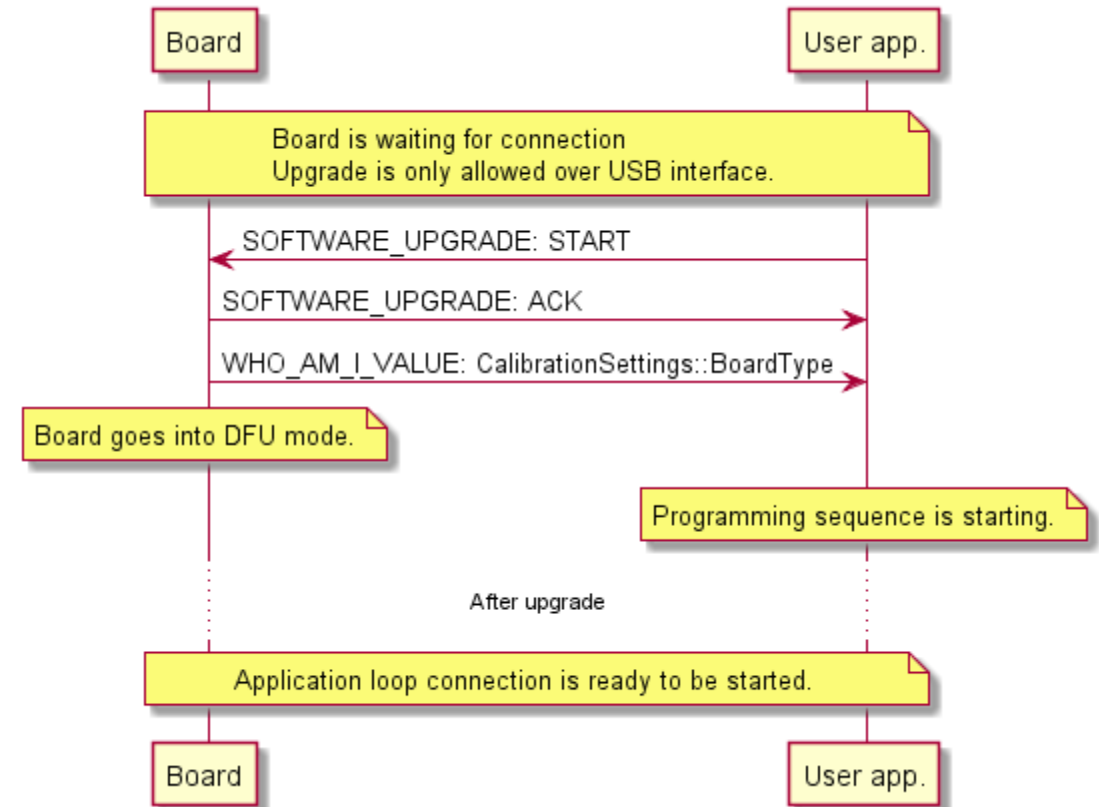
Board

User app.

Board is waiting for connection
Upgrade is only allowed over USB interface.

SOFTWARE_UPGRADE: START

SOFTWARE_UPGRADE: ACK

WHO_AM_I_VALUE: CalibrationSettings::BoardType

Board goes into DFU mode.

Programming sequence is starting.

After upgrade

Application loop connection is ready to be started.

Board

User app.